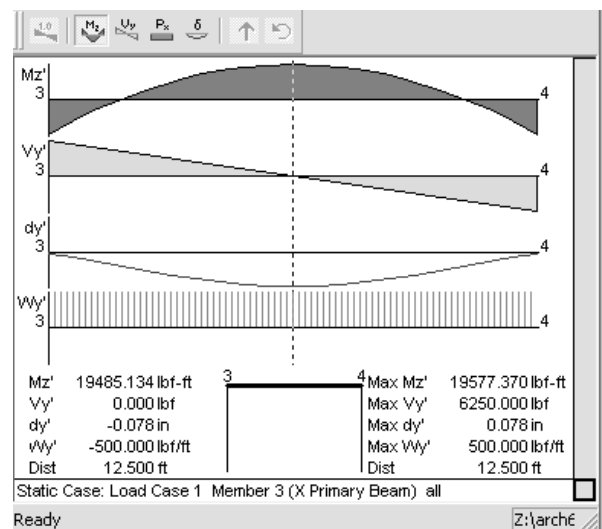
1.0 Mz Vy Px δ

Mz'
3
4

Vy'
3
4

dy'
3
4

Wy'
3
4

| Mz' | 19485.134 lbf-ft |
|---|---|
| Vy' | 0.000 lbf |
| dy' | -0.078 in |
| Wy' | -500.000 lbf/ft |
| Dist | 12.500 ft |

3 4

| Max Mz' | 19577.370 lbf-ft |
|---|---|
| Max Vy' | 6250.000 lbf |
| Max dy' | 0.078 in |
| Max Wy' | 500.000 lbf/ft |
| Dist | 12.500 ft |

Static Case: Load Case 1 Member 3 (X Primary Beam) all

Ready

Z:\arch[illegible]